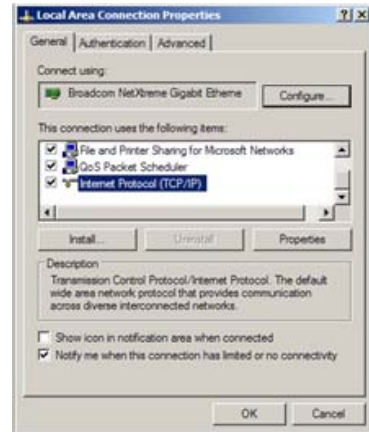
Local Area Connection Properties

?X

General | Authentication | Advanced

Connect using:

Broadcom NetXtreme Gigabit Etherne

Configure...

This connection uses the following items:

File and Printer Sharing for Microsoft Networks
QoS Packet Scheduler
Internet Protocol (TCP/IP)

Install...

Uninstall

Properties

Description

Transmission Control Protocol/Internet Protocol. The default wide area network protocol that provides communication across diverse interconnected networks.

Show icon in notification area when connected

Notify me when this connection has limited or no connectivity

OK

Cancel